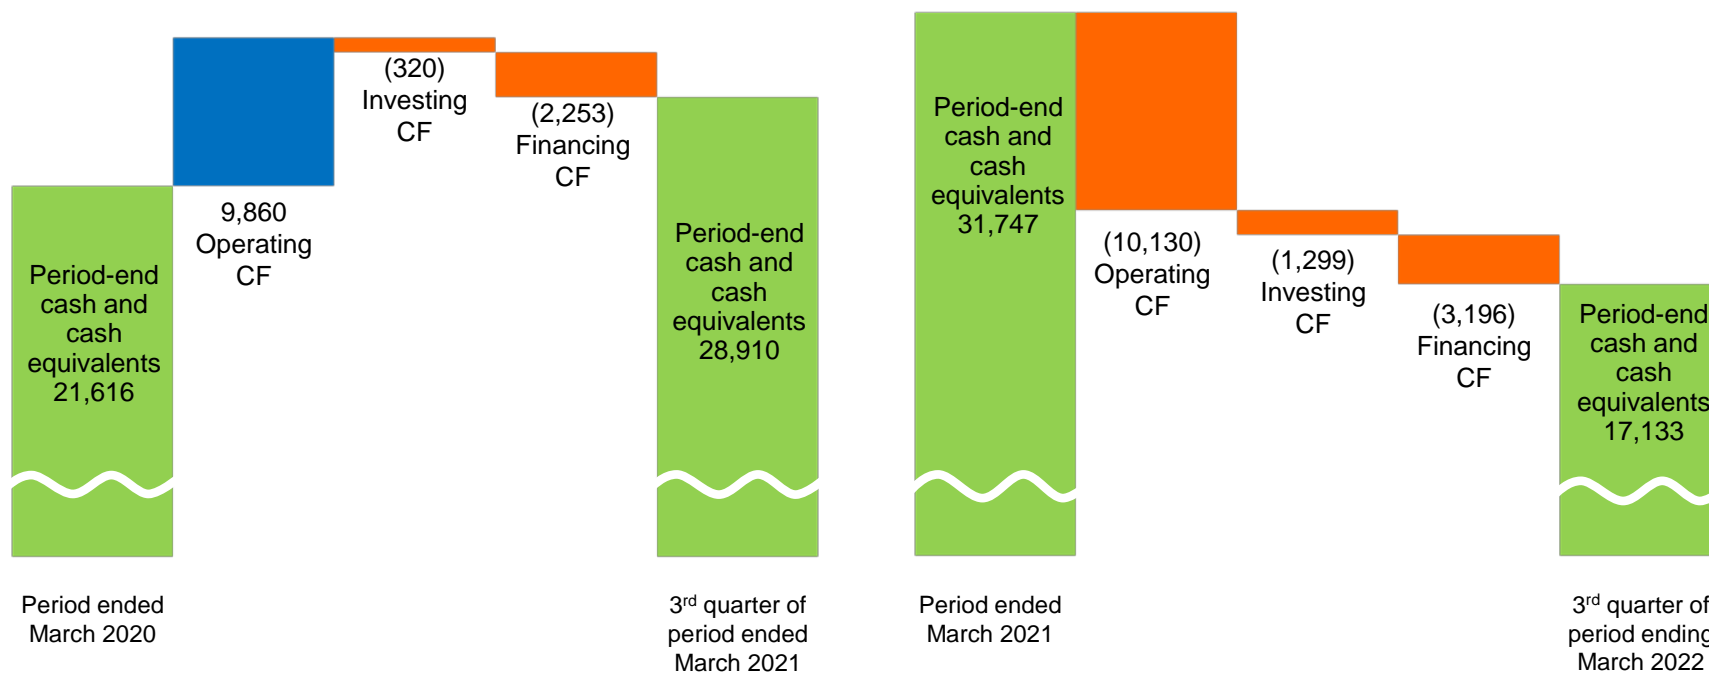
Period-end cash and cash equivalents 21,616

9,860 Operating CF

(320) Investing CF

(2,253) Financing CF

Period-end cash and cash equivalents 28,910

Period ended March 2020

3$^{rd}$ quarter of period ended March 2021

Period-end cash and cash equivalents 31,747

(10,130) Operating CF

(1,299) Investing CF

(3,196) Financing CF

Period-end cash and cash equivalents 17,133

Period ended March 2021

3$^{rd}$ quarter of period ending March 2022